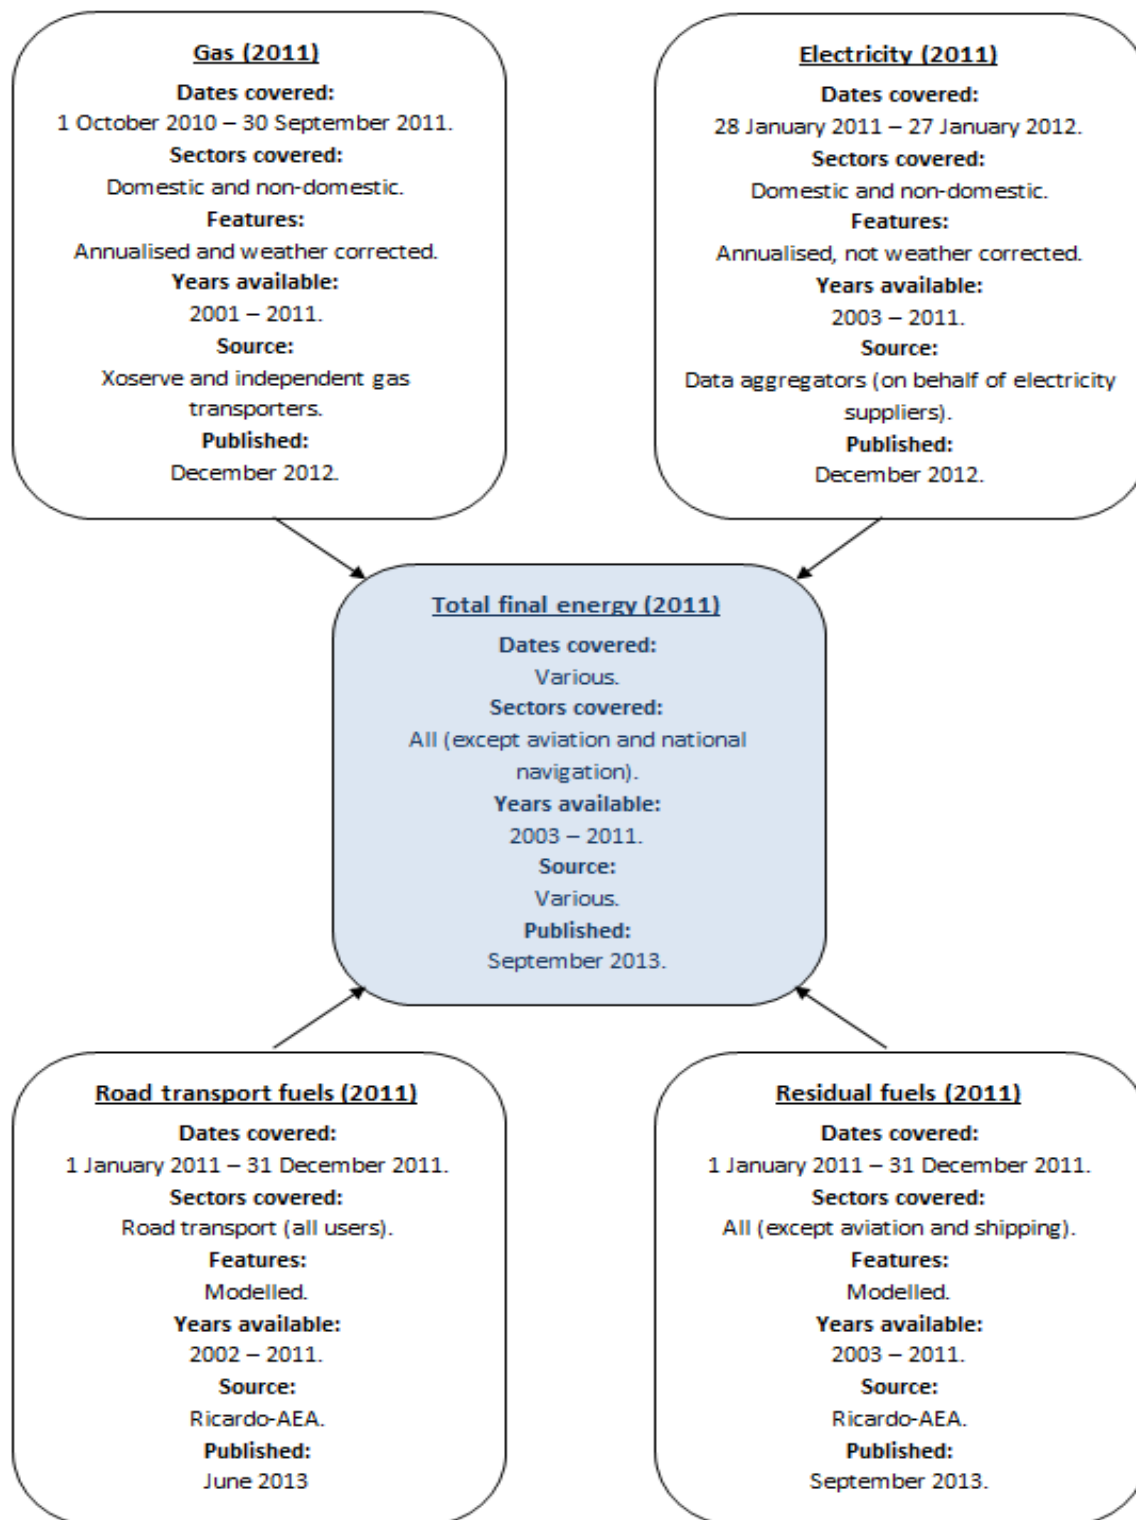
Gas (2011)
Dates covered:
1 October 2010 – 30 September 2011.
Sectors covered:
Domestic and non-domestic.
Features:
Annualised and weather corrected.
Years available:
2001 – 2011.
Source:
Xoserve and independent gas transporters.
Published:
December 2012.

Electricity (2011)
Dates covered:
28 January 2011 – 27 January 2012.
Sectors covered:
Domestic and non-domestic.
Features:
Annualised, not weather corrected.
Years available:
2003 – 2011.
Source:
Data aggregators (on behalf of electricity suppliers).
Published:
December 2012.

Total final energy (2011)
Dates covered:
Various.
Sectors covered:
All (except aviation and national navigation).
Years available:
2003 – 2011.
Source:
Various.
Published:
September 2013.

Road transport fuels (2011)
Dates covered:
1 January 2011 – 31 December 2011.
Sectors covered:
Road transport (all users).
Features:
Modelled.
Years available:
2002 – 2011.
Source:
Ricardo-AEA.
Published:
June 2013

Residual fuels (2011)
Dates covered:
1 January 2011 – 31 December 2011.
Sectors covered:
All (except aviation and shipping).
Features:
Modelled.
Years available:
2003 – 2011.
Source:
Ricardo-AEA.
Published:
September 2013.